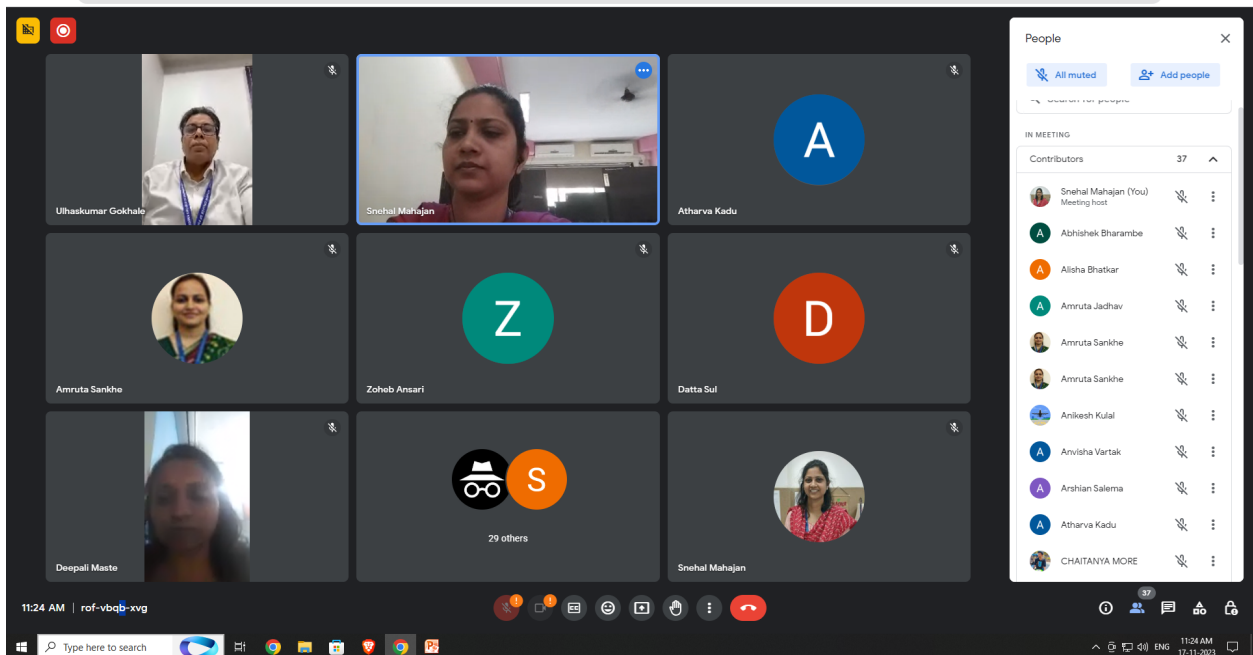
Ulhaskumar Gokhale

Snehal Mahajan

A

Atharva Kadu

Amruta Sankhe

Z

Zoheb Ansari

D

Datta Sul

Deepali Maste

S

29 others

Snehal Mahajan

People

All muted

Add people

Search for people

IN MEETING

Contributors 37

Snehal Mahajan (You)
Meeting host

A Abhishek Bharambe

A Alisha Bhatkar

A Amruta Jadhav

Amruta Sankhe

Amruta Sankhe

Anikesh Kulal

A Anvisha Vartak

A Arshian Salema

A Atharva Kadu

CHAITANYA MORE

11:24 AM | rof-vbqb-xvg

37

Type here to search

ENG

11:24 AM
17-11-2023